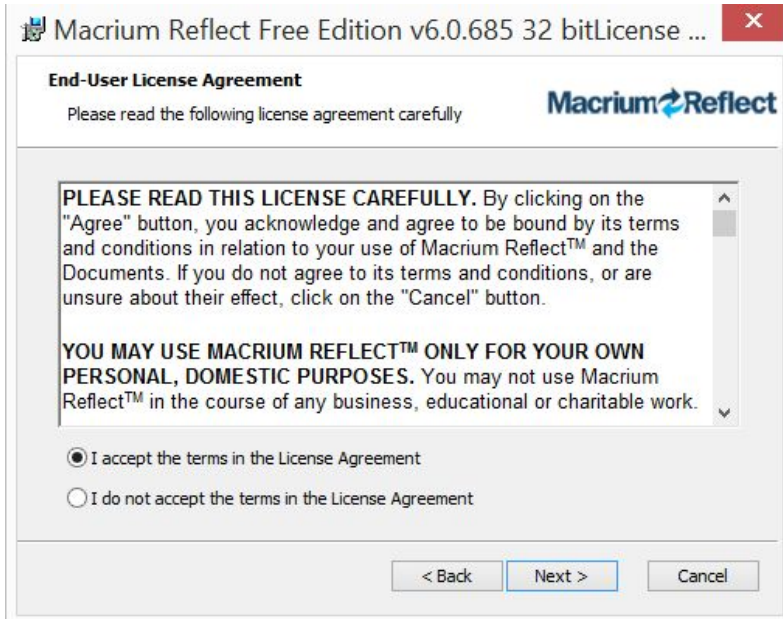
Macrium Reflect Free Edition v6.0.685 32 bitLicense ...

End-User License Agreement

Please read the following license agreement carefully

Macrium Reflect

**PLEASE READ THIS LICENSE CAREFULLY.** By clicking on the "Agree" button, you acknowledge and agree to be bound by its terms and conditions in relation to your use of Macrium Reflect$^{TM}$ and the Documents. If you do not agree to its terms and conditions, or are unsure about their effect, click on the "Cancel" button.

**YOU MAY USE MACRIUM REFLECT$^{TM}$ ONLY FOR YOUR OWN PERSONAL, DOMESTIC PURPOSES.** You may not use Macrium Reflect$^{TM}$ in the course of any business, educational or charitable work.

I accept the terms in the License Agreement

I do not accept the terms in the License Agreement

< Back

Next >

Cancel